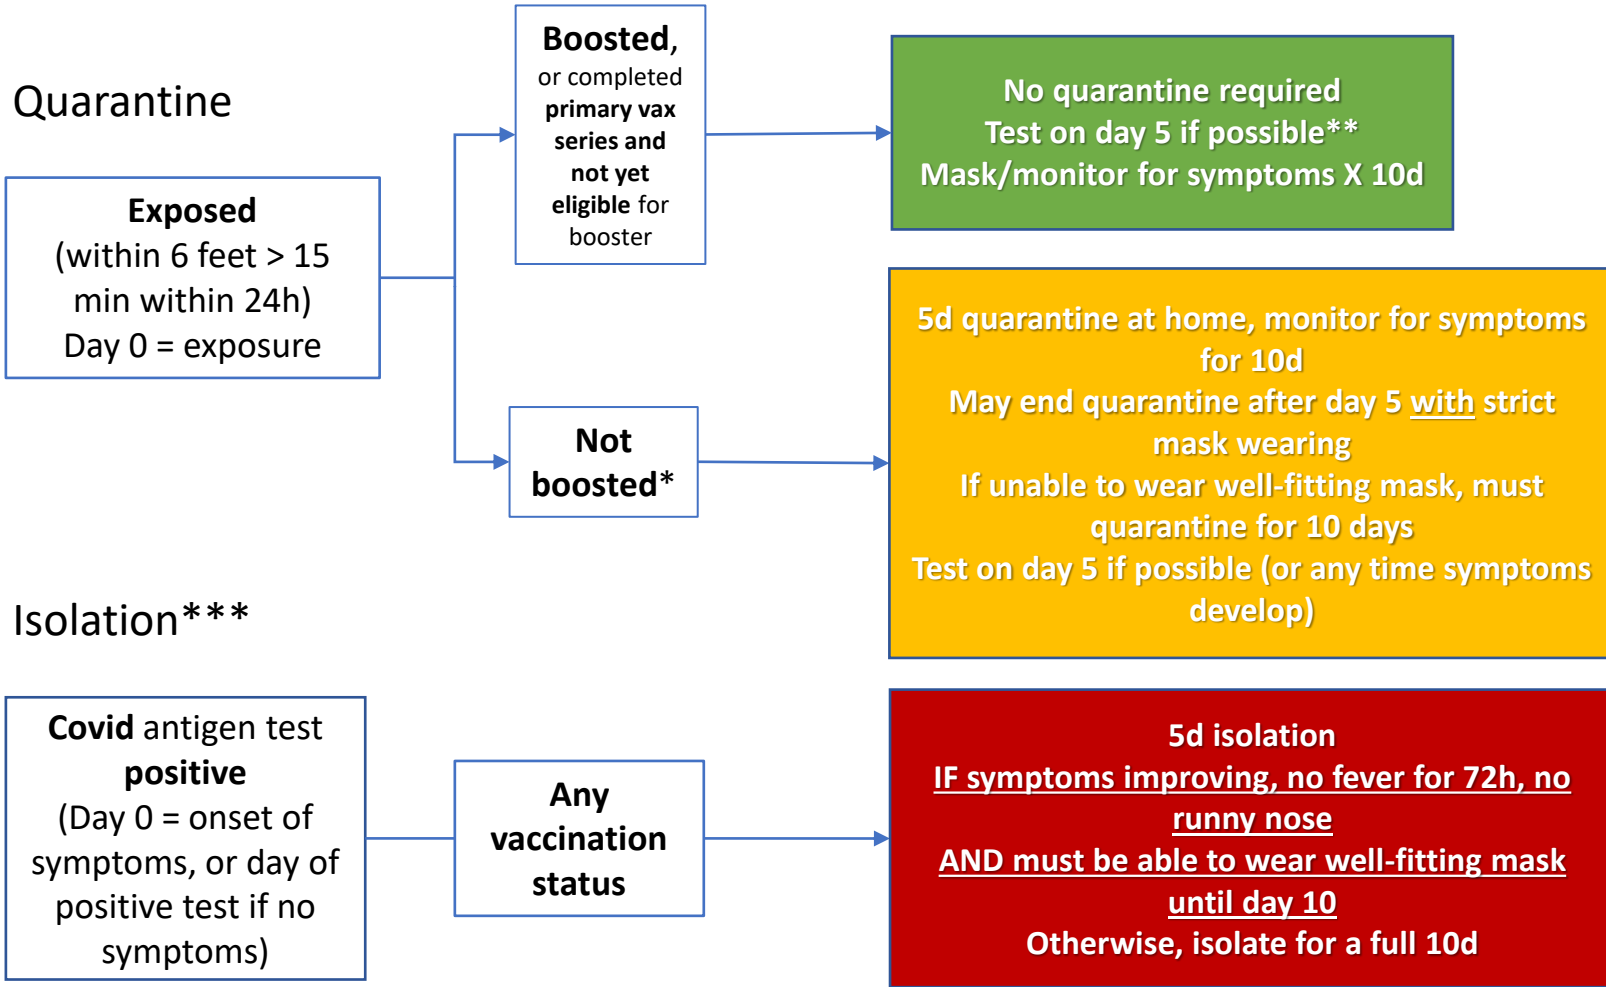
Quarantine

Exposed (within 6 feet > 15 min within 24h) Day 0 = exposure

Boosted, or completed primary vax series and not yet eligible for booster

No quarantine required
Test on day 5 if possible**
Mask/monitor for symptoms X 10d

Not boosted*

5d quarantine at home, monitor for symptoms for 10d
May end quarantine after day 5 with strict mask wearing
If unable to wear well-fitting mask, must quarantine for 10 days
Test on day 5 if possible (or any time symptoms develop)

Isolation***

Covid antigen test positive (Day 0 = onset of symptoms, or day of positive test if no symptoms)

Any vaccination status

5d isolation
IF symptoms improving, no fever for 72h, no runny nose
AND must be able to wear well-fitting mask until day 10
Otherwise, isolate for a full 10d